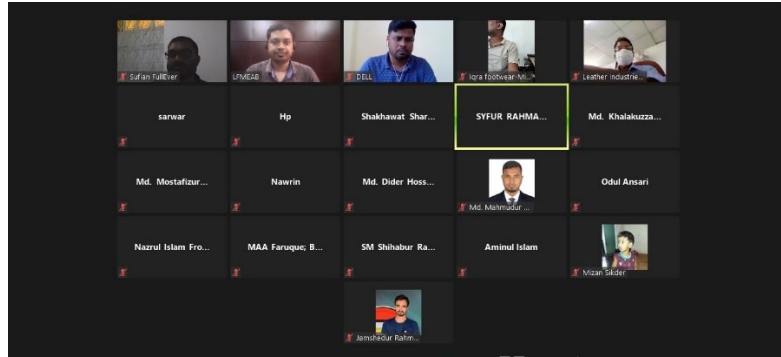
Sufian FullEver
LFMEAB
DELL
Iqra footwear-Mi...
Leather Industrie...

sarwar
Hp
Shakhawat Shar...
SYFUR RAHMA...
Md. Khalakuzza...

Md. Mostafizur...
Nawrin
Md. Dider Hoss...
Md. Mahmudur ...
Odul Ansari

Nazrul Islam Fro...
MAA Faruque; B...
SM Shihabur Ra...
Aminul Islam
Mizan Sikder

Jamshedur Rahm...